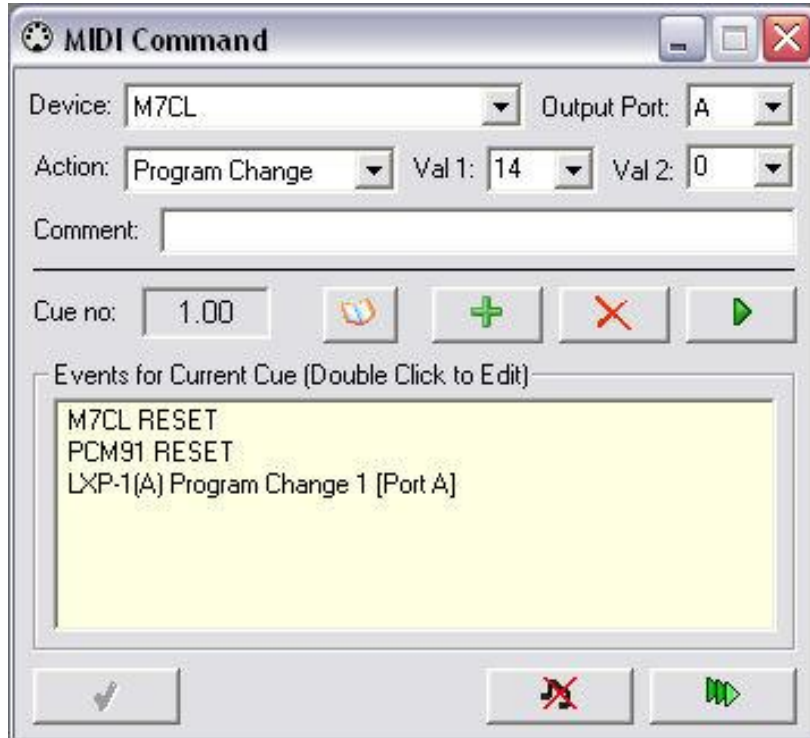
MIDI Command

Device: M7CL

Output Port: A

Action: Program Change

Val 1: 14

Val 2: 0

Comment:

Cue no: 1.00

Events for Current Cue (Double Click to Edit)

M7CL RESET
PCM91 RESET
LXP-1(A) Program Change 1 [Port A]